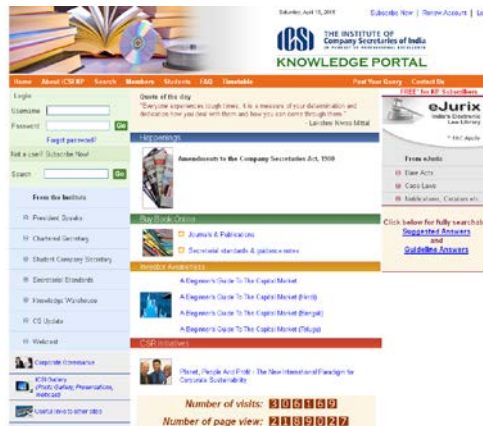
Saturday, April 10, 2010

Subscribe Now | Renew Account | Lo

ICSI THE INSTITUTE OF Company Secretaries of India

KNOWLEDGE PORTAL

Home About ICSI KP Search Members Students FAQ Timetable Post Your Query Contact Us

Login

Username

Password Go

Forgot password?

Not a user? Subscribe Now!

Search Go

From the Institute

President Speaks

Chartered Secretary

Student Company Secretary

Secretarial Standards

Knowledge Warehouse

CS Update

Webcast

Corporate Governance

ICSI Gallery (Photo Gallery, Presentations, Webcast)

Useful links to other sites

Quote of the day

"Everyone experiences tough times, it is a measure of your determination and dedication how you deal with them and how you can come through them."

- Lakshmi Niwas Mittal

Happenings

Amendments to the Company Secretaries Act, 1980

Buy Book Online

Journals & Publications

Secretarial standards & guidance notes

Investor Awareness

A Beginner's Guide To The Capital Market

A Beginner's Guide To The Capital Market (Hindi)

A Beginner's Guide To The Capital Market (Bengali)

A Beginner's Guide To The Capital Market (Telugu)

CSR Initiatives

Planet, People And Profit - The New International Paradigm for Corporate Sustainability

Number of visits: 3061659

Number of page view: 21890027

FREE for KP Subscribers

eJurix

India's Electronic Law Library

From eJurix

Bare Acts

Case Laws

Notifications, Circulars etc.

Click below for fully searchable

Suggested Answers

and

Guideline Answers